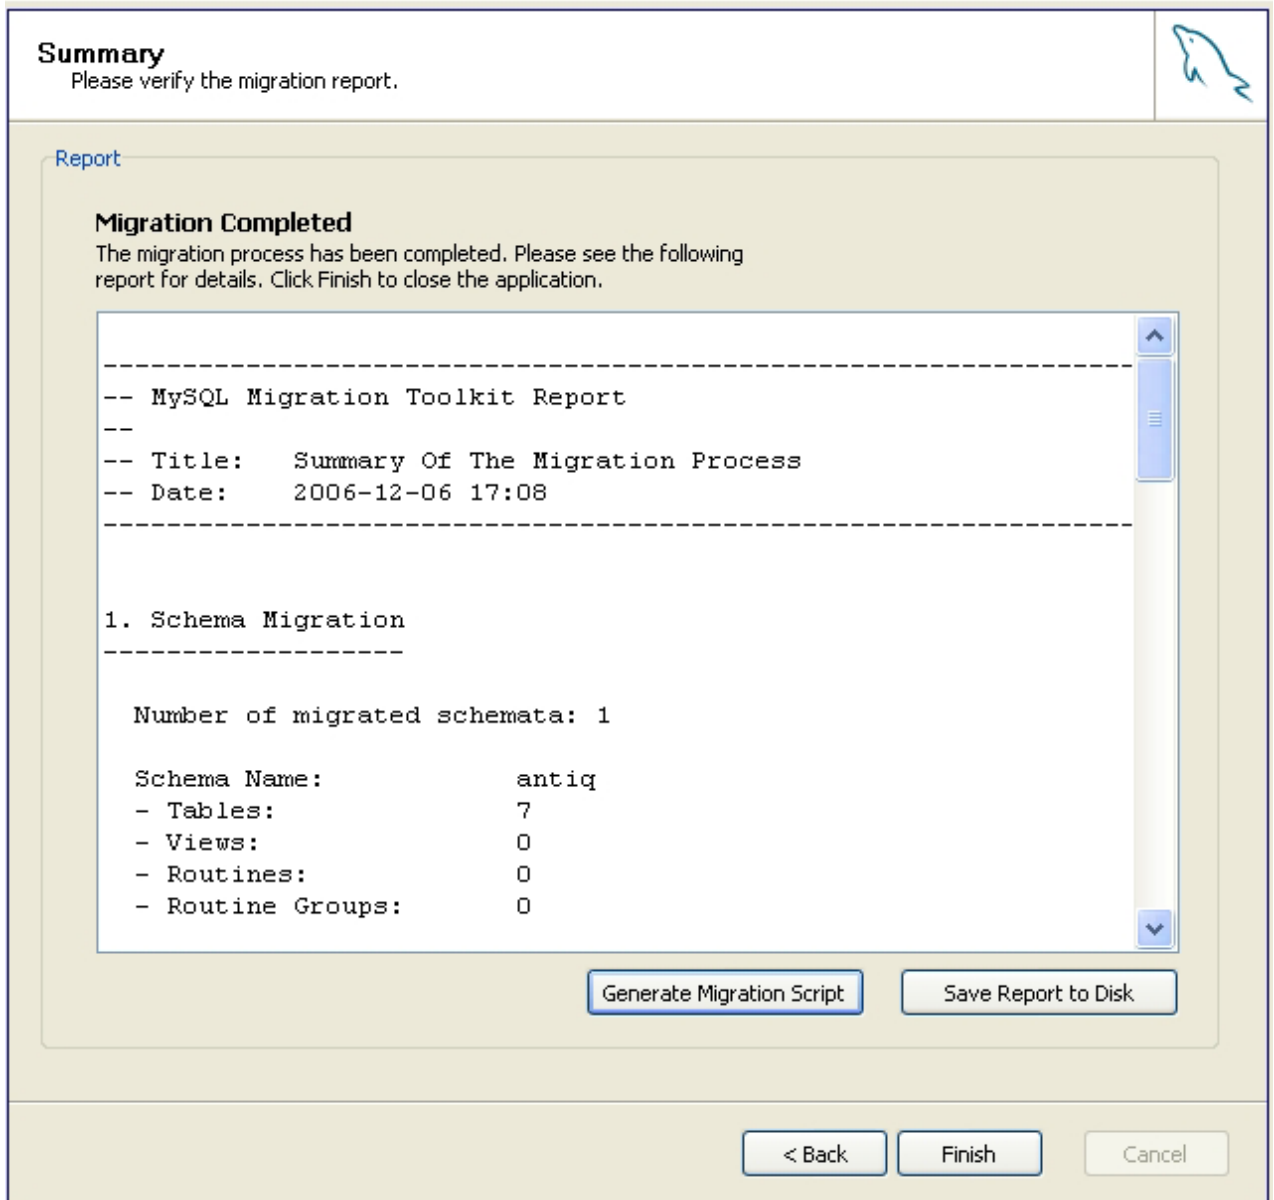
Summary
Please verify the migration report.

Report

Migration Completed
The migration process has been completed. Please see the following report for details. Click Finish to close the application.

-------------------------------------------------------------------
-- MySQL Migration Toolkit Report
--
-- Title:    Summary Of The Migration Process
-- Date:     2006-12-06 17:08
-------------------------------------------------------------------

1. Schema Migration
-------------------

Number of migrated schemata: 1

Schema Name:            antiq
- Tables:               7
- Views:                0
- Routines:             0
- Routine Groups:       0

Generate Migration Script

Save Report to Disk

< Back

Finish

Cancel